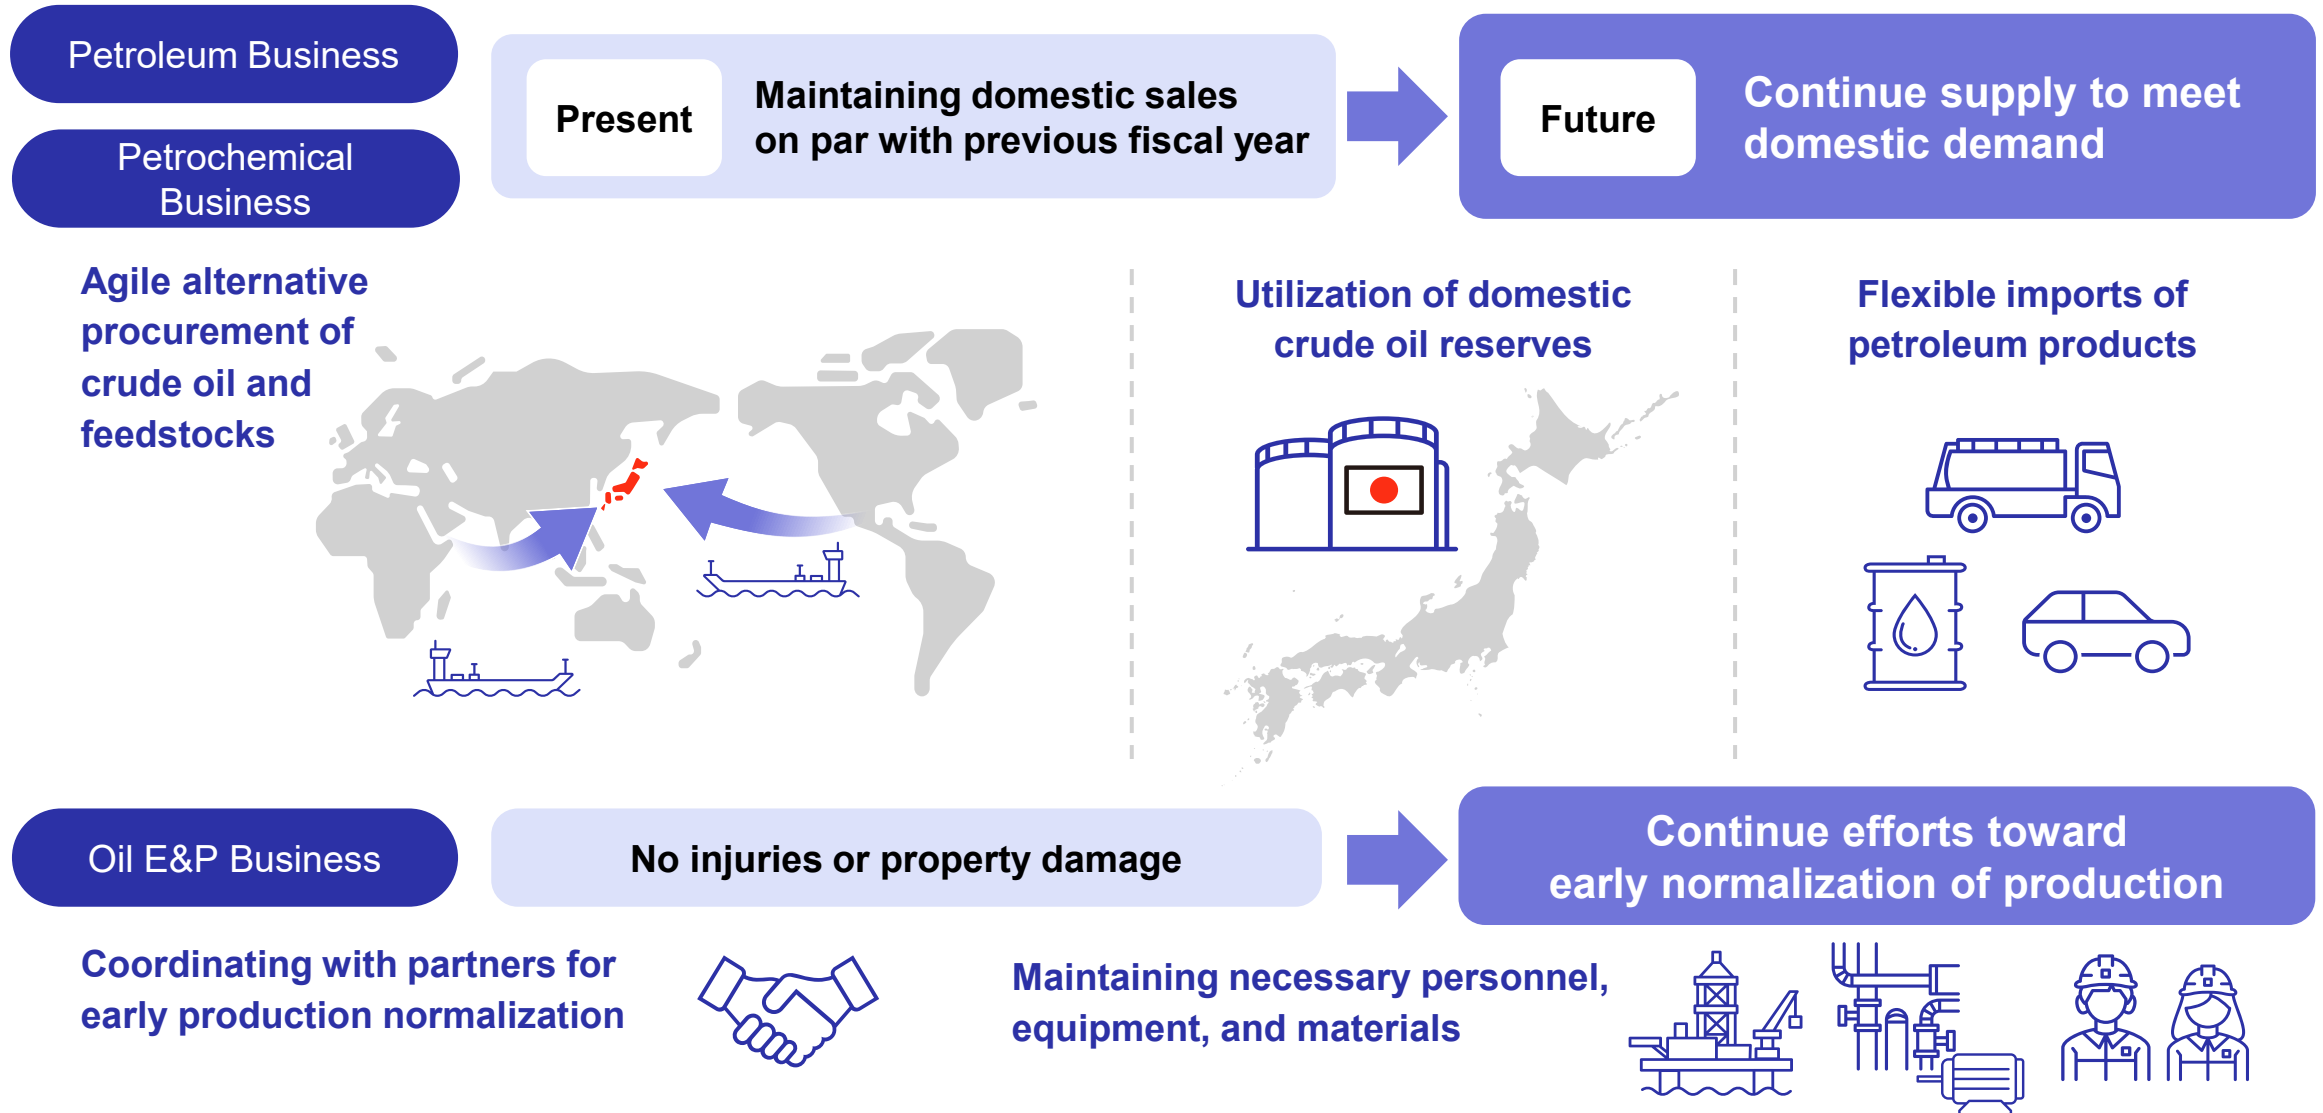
Petroleum Business

Petrochemical Business

Present

Maintaining domestic sales on par with previous fiscal year

Future

Continue supply to meet domestic demand

Agile alternative procurement of crude oil and feedstocks

Utilization of domestic crude oil reserves

Flexible imports of petroleum products

Oil E&P Business

No injuries or property damage

Continue efforts toward early normalization of production

Coordinating with partners for early production normalization

Maintaining necessary personnel, equipment, and materials